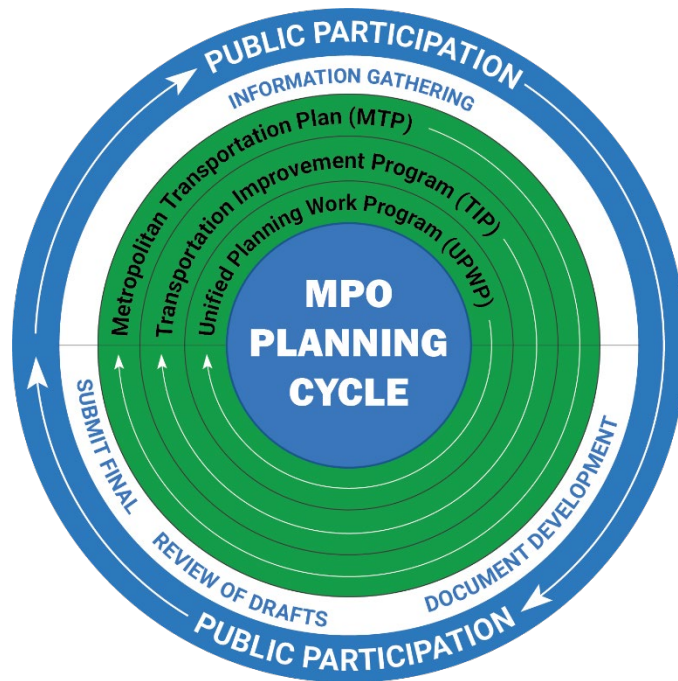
PUBLIC PARTICIPATION
INFORMATION GATHERING
Metropolitan Transportation Plan (MTP)
Transportation Improvement Program (TIP)
Unified Planning Work Program (UPWP)
MPO PLANNING CYCLE
SUBMIT FINAL
REVIEW OF DRAFTS
DOCUMENT DEVELOPMENT
PUBLIC PARTICIPATION